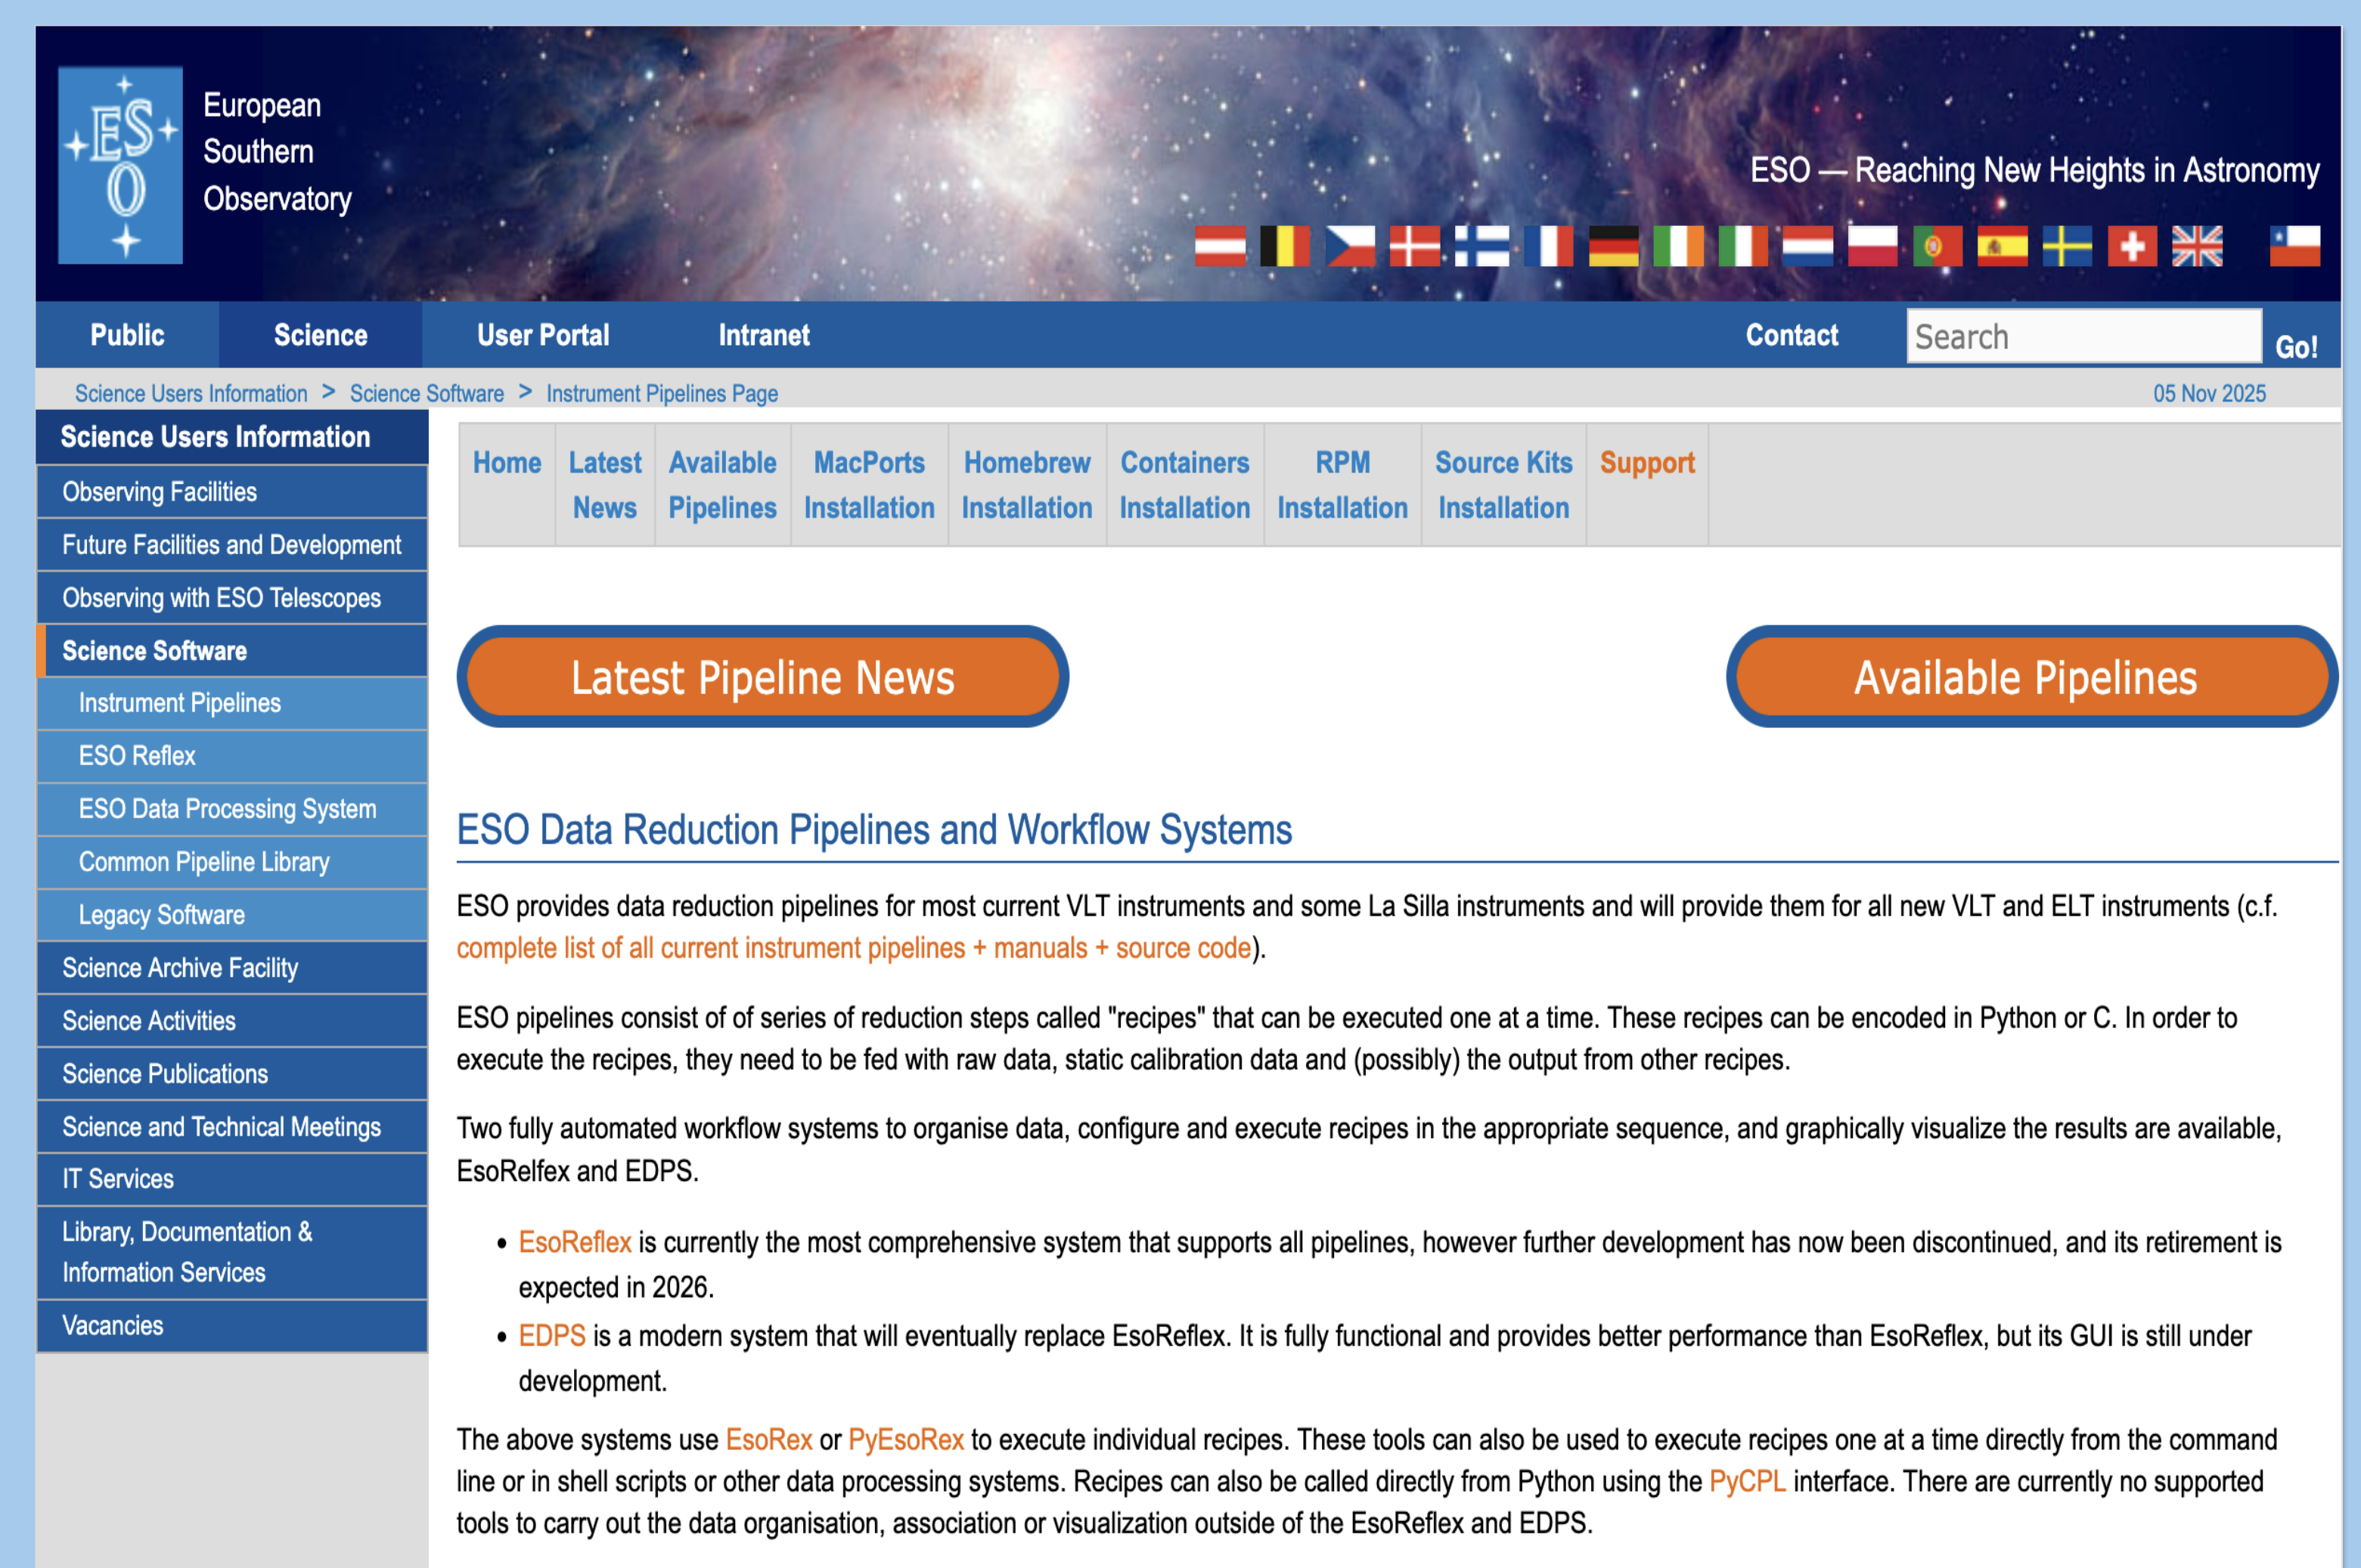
ESO

European Southern Observatory

ESO — Reaching New Heights in Astronomy

Public | Science | User Portal | Intranet | Contact | Search | Go!

Science Users Information > Science Software > Instrument Pipelines Page

05 Nov 2025

Science Users Information
Observing Facilities
Future Facilities and Development
Observing with ESO Telescopes
Science Software
Instrument Pipelines
ESO Reflex
ESO Data Processing System
Common Pipeline Library
Legacy Software
Science Archive Facility
Science Activities
Science Publications
Science and Technical Meetings
IT Services
Library, Documentation & Information Services
Vacancies

| Home | Latest News | Available Pipelines | MacPorts Installation | Homebrew Installation | Containers Installation | RPM Installation | Source Kits Installation | Support |
|---|---|---|---|---|---|---|---|---|

Latest Pipeline News

Available Pipelines

ESO Data Reduction Pipelines and Workflow Systems

ESO provides data reduction pipelines for most current VLT instruments and some La Silla instruments and will provide them for all new VLT and ELT instruments (c.f. complete list of all current instrument pipelines + manuals + source code).

ESO pipelines consist of of series of reduction steps called "recipes" that can be executed one at a time. These recipes can be encoded in Python or C. In order to execute the recipes, they need to be fed with raw data, static calibration data and (possibly) the output from other recipes.

Two fully automated workflow systems to organise data, configure and execute recipes in the appropriate sequence, and graphically visualize the results are available, EsoRelfex and EDPS.

• EsoReflex is currently the most comprehensive system that supports all pipelines, however further development has now been discontinued, and its retirement is expected in 2026.
• EDPS is a modern system that will eventually replace EsoReflex. It is fully functional and provides better performance than EsoReflex, but its GUI is still under development.

The above systems use EsoRex or PyEsoRex to execute individual recipes. These tools can also be used to execute recipes one at a time directly from the command line or in shell scripts or other data processing systems. Recipes can also be called directly from Python using the PyCPL interface. There are currently no supported tools to carry out the data organisation, association or visualization outside of the EsoReflex and EDPS.